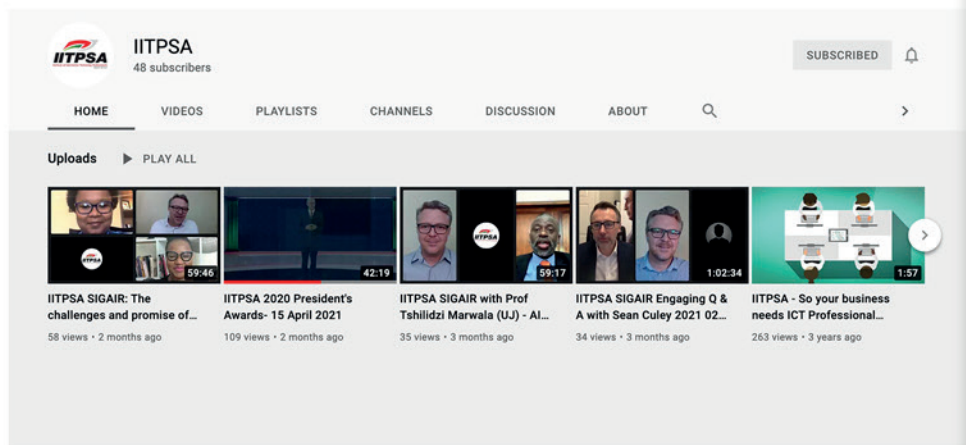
IITPSA

IITPSA
48 subscribers

SUBSCRIBED

HOME VIDEOS PLAYLISTS CHANNELS DISCUSSION ABOUT

Uploads ▶ PLAY ALL

59:46
IITPSA SIGAIR: The challenges and promise of...
58 views • 2 months ago

42:19
IITPSA 2020 President's Awards- 15 April 2021
109 views • 2 months ago

59:17
IITPSA SIGAIR with Prof Tshilidzi Marwala (UJ) - AI...
35 views • 3 months ago

1:02:34
IITPSA SIGAIR Engaging Q & A with Sean Culey 2021 02...
34 views • 3 months ago

1:57
IITPSA - So your business needs ICT Professional...
263 views • 3 years ago